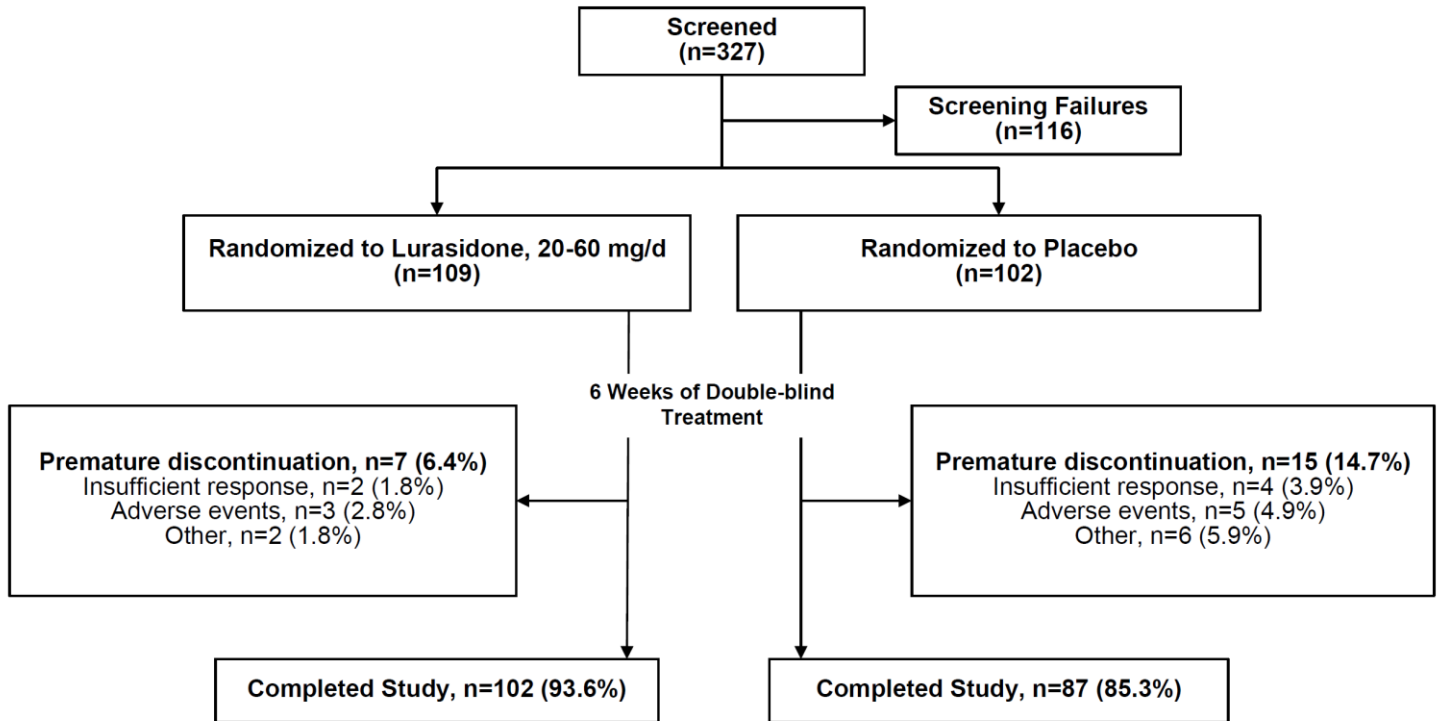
Screened
(n=327)

Screening Failures
(n=116)

Randomized to Lurasidone, 20-60 mg/d
(n=109)

Randomized to Placebo
(n=102)

6 Weeks of Double-blind Treatment

Premature discontinuation, n=7 (6.4%)
Insufficient response, n=2 (1.8%)
Adverse events, n=3 (2.8%)
Other, n=2 (1.8%)

Premature discontinuation, n=15 (14.7%)
Insufficient response, n=4 (3.9%)
Adverse events, n=5 (4.9%)
Other, n=6 (5.9%)

Completed Study, n=102 (93.6%)

Completed Study, n=87 (85.3%)